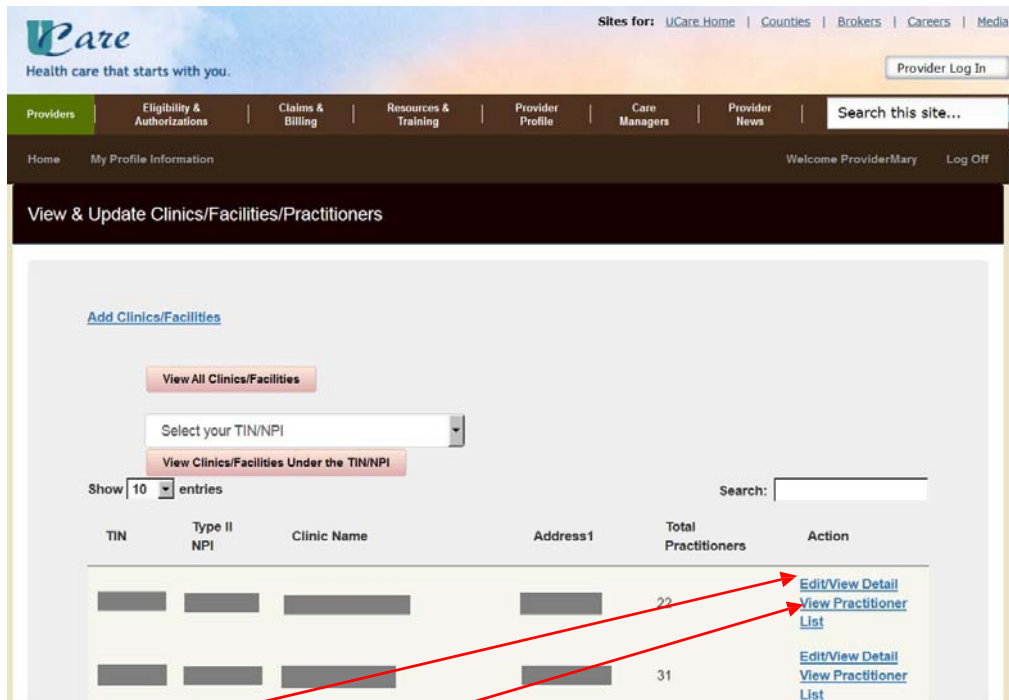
UCare
Health care that starts with you.

Sites for: UCare Home | Counties | Brokers | Careers | Media

Provider Log In

Providers | Eligibility & Authorizations | Claims & Billing | Resources & Training | Provider Profile | Care Managers | Provider News

Search this site...

Home  My Profile Information  Welcome ProviderMary  Log Off

View & Update Clinics/Facilities/Practitioners

Add Clinics/Facilities

View All Clinics/Facilities

Select your TIN/NPI

View Clinics/Facilities Under the TIN/NPI

Show 10 entries

Search:

| TIN | Type II NPI | Clinic Name | Address1 | Total Practitioners | Action |
|---|---|---|---|---|---|
| | | | | 22 | Edit/View Detail View Practitioner List |
| | | | | 31 | Edit/View Detail View Practitioner List |